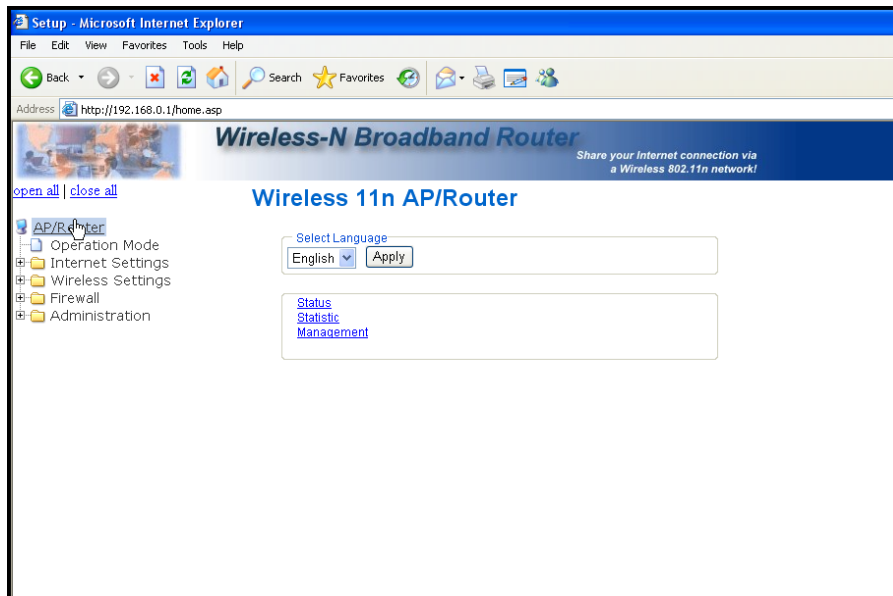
Setup - Microsoft Internet Explorer

File Edit View Favorites Tools Help

Back Search Favorites

Address http://192.168.0.1/home.asp

Wireless-N Broadband Router

Share your Internet connection via a Wireless 802.11n network!

open all | close all

AP/Router
Operation Mode
Internet Settings
Wireless Settings
Firewall
Administration

Wireless 11n AP/Router

Select Language
English Apply

Status
Statistic
Management